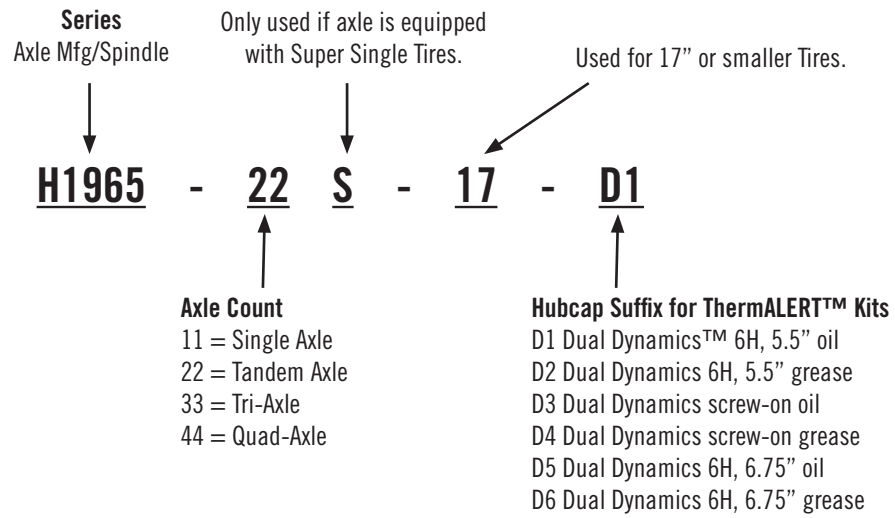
Series
Axle Mfg/Spindle

Only used if axle is equipped with Super Single Tires.

Used for 17" or smaller Tires.

H1965 - 22 S - 17 - D1

Axle Count
11 = Single Axle
22 = Tandem Axle
33 = Tri-Axle
44 = Quad-Axle

Hubcap Suffix for ThermALERT™ Kits
D1 Dual Dynamics™ 6H, 5.5" oil
D2 Dual Dynamics 6H, 5.5" grease
D3 Dual Dynamics screw-on oil
D4 Dual Dynamics screw-on grease
D5 Dual Dynamics 6H, 6.75" oil
D6 Dual Dynamics 6H, 6.75" grease